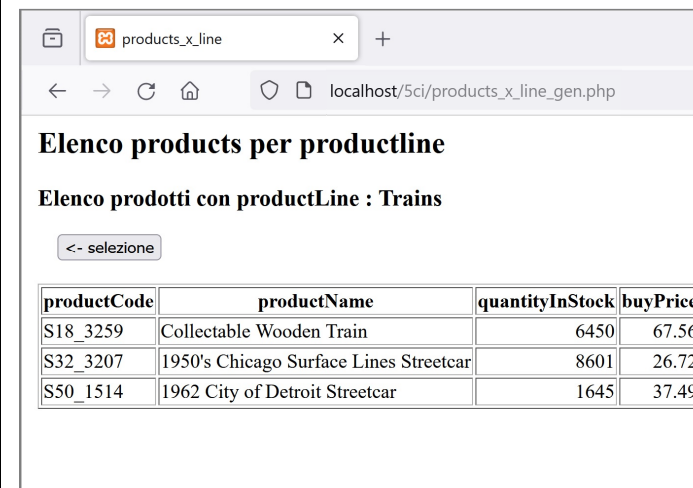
products_x_line ×
+
localhost/5ci/products_x_line_gen.php

# Elenco products per productline

## Elenco prodotti con productLine : Trains

<- selezione

| productCode | productName | quantityInStock | buyPric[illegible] |
|---|---|---|---|
| S18_3259 | Collectable Wooden Train | 6450 | 67.5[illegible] |
| S32_3207 | 1950's Chicago Surface Lines Streetcar | 8601 | 26.72 |
| S50_1514 | 1962 City of Detroit Streetcar | 1645 | 37.4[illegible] |